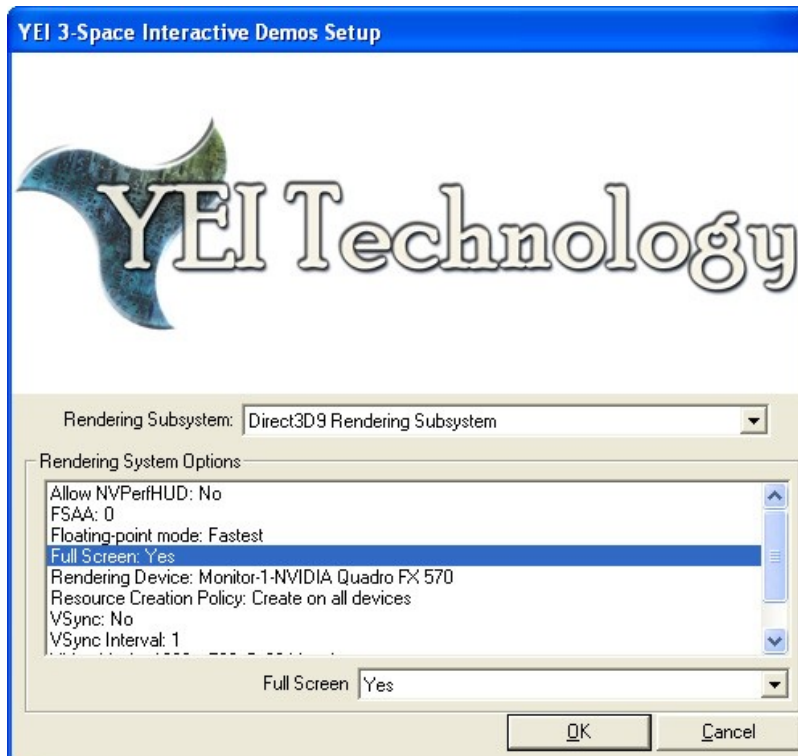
YEI 3-Space Interactive Demos Setup

YEI Technology

Rendering Subsystem: Direct3D9 Rendering Subsystem

Rendering System Options

Allow NVPerfHUD: No
FSAA: 0
Floating-point mode: Fastest
Full Screen: Yes
Rendering Device: Monitor-1-NVIDIA Quadro FX 570
Resource Creation Policy: Create on all devices
VSync: No
VSync Interval: 1
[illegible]

Full Screen Yes

OK Cancel